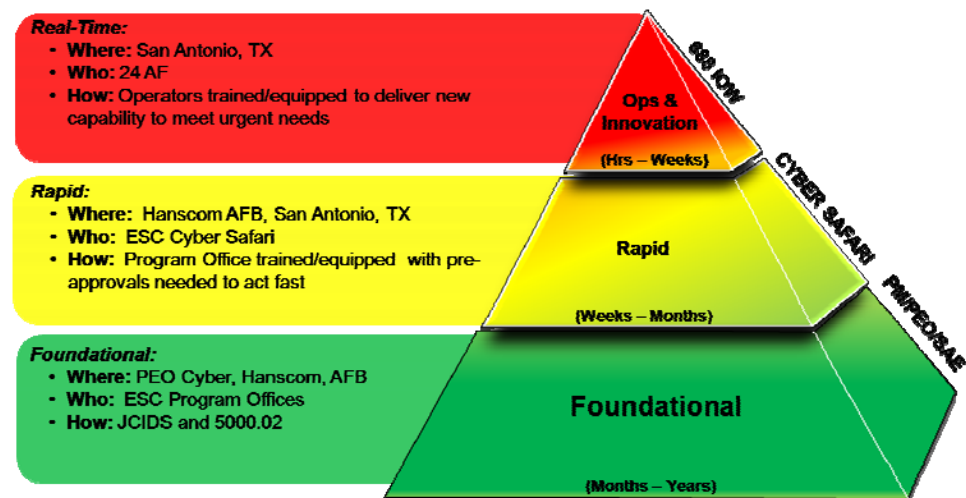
Real-Time:
• Where: San Antonio, TX
• Who: 24 AF
• How: Operators trained/equipped to deliver new capability to meet urgent needs

Rapid:
• Where: Hanscom AFB, San Antonio, TX
• Who: ESC Cyber Safari
• How: Program Office trained/equipped with pre-approvals needed to act fast

Foundational:
• Where: PEO Cyber, Hanscom, AFB
• Who: ESC Program Offices
• How: JCIDS and 5000.02

688 IOW

Ops & Innovation

(Hrs – Weeks)

CYBER SAFARI

Rapid

(Weeks – Months)

PM/PEO/SAE

Foundational

(Months – Years)